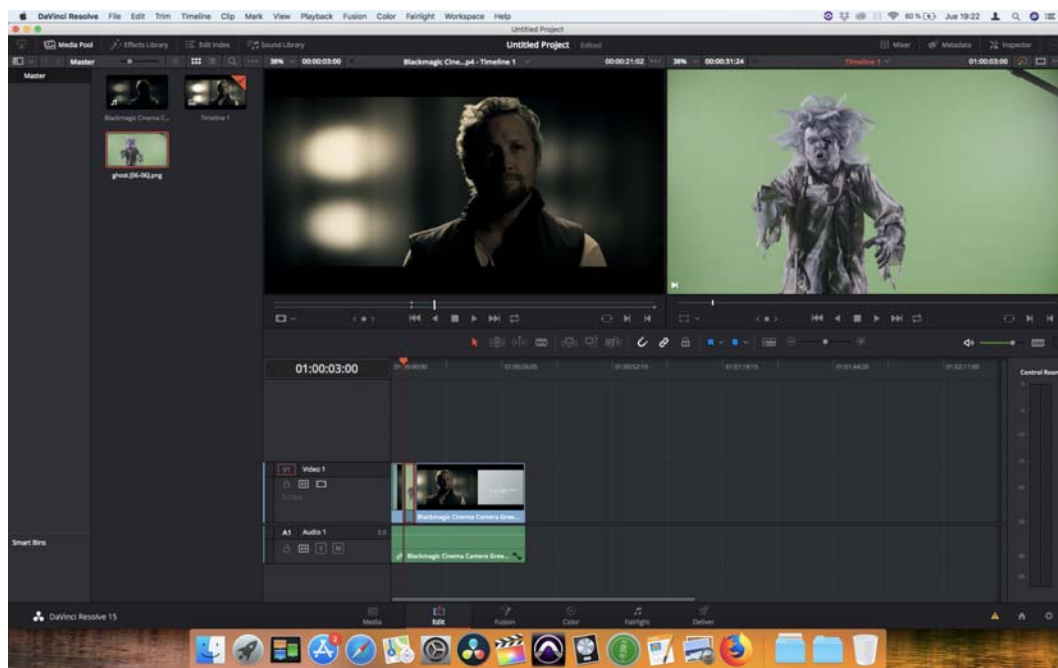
DaVinci Resolve File Edit Trim Timeline Clip Mark View Playback Fusion Color Fairlight Workspace Help

Untitled Project

80% Jue 19:22

Media Pool Effects Library Edit Index Sound Library

Untitled Project Edited

Mixer Metadata Inspector

Master

38% 00:00:03:00

Blackmagic Cine...p4 - Timeline 1

00:00:21:02

38% 00:00:31:24

Timeline 1

01:00:03:00

Master

Blackmagic Cinema C...

Timeline 1

ghost.[06-06].png

01:00:03:00

V1 Video 1

A1 Audio 1

Blackmagic Cinema Camera Gree...

Blackmagic Cinema Camera Gree...

Control Room

Smart Bins

DaVinci Resolve 15

Media Edit Fusion Color Fairlight Deliver